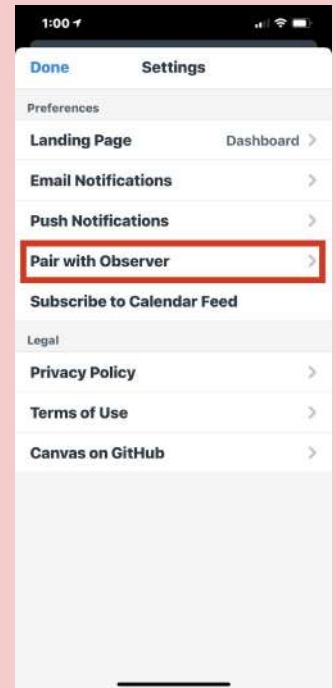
1:00

Done Settings

Preferences

Landing Page Dashboard

Email Notifications

Push Notifications

Pair with Observer

Subscribe to Calendar Feed

Legal

Privacy Policy

Terms of Use

Canvas on GitHub